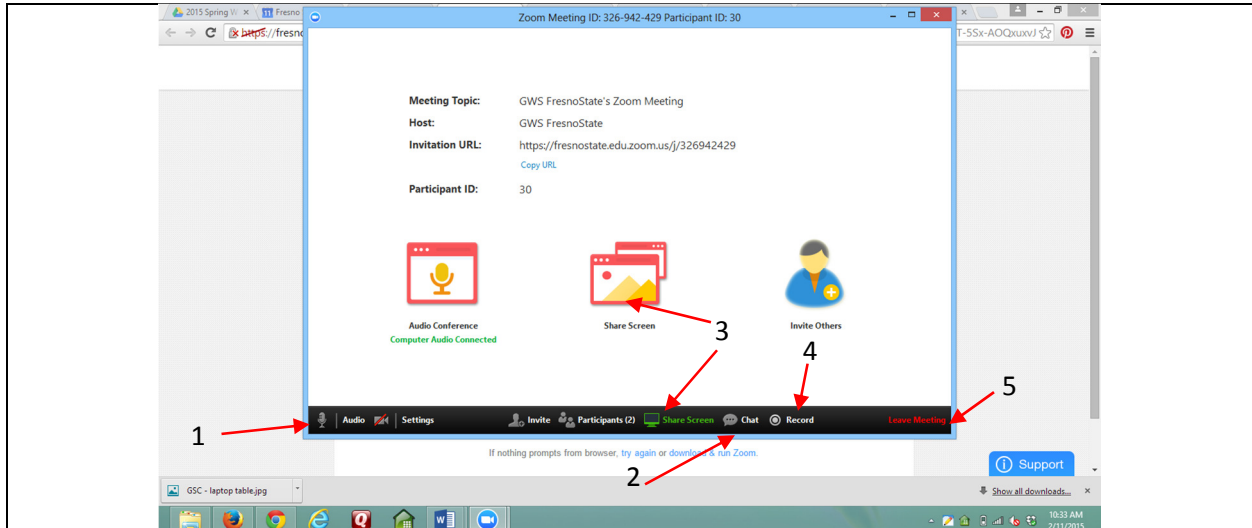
2015 Spring W ×
Fresno
https://fresno
T-5Sx-AOQxuxvJ

Zoom Meeting ID: 326-942-429 Participant ID: 30

Meeting Topic: GWS FresnoState's Zoom Meeting
Host: GWS FresnoState
Invitation URL: https://fresnostate.edu.zoom.us/j/326942429
Copy URL
Participant ID: 30

Audio Conference
Computer Audio Connected

Share Screen

Invite Others

3

4

5

1

Audio | Settings | Invite | Participants (2) | Share Screen | Chat | Record | Leave Meeting

If nothing prompts from browser, try again or download & run Zoom.

2

Support

GSC - laptop table.jpg

Show all downloads... ×

10:33 AM
2/11/2015